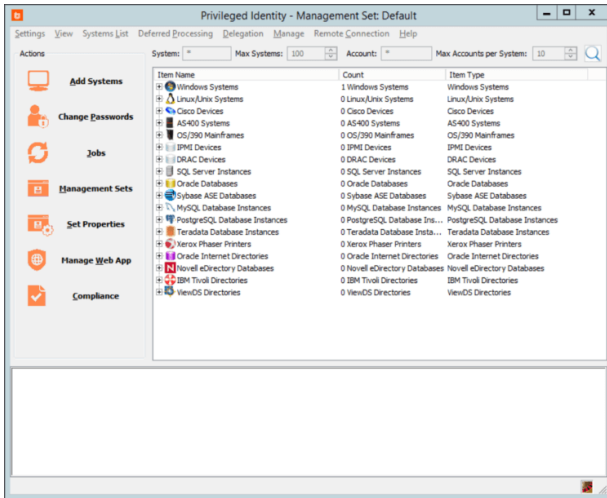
Privileged Identity - Management Set: Default

Settings View Systems List Deferred Processing Delegation Manage Remote Connection Help

Actions

Add Systems

Change Passwords

Jobs

Management Sets

Set Properties

Manage Web App

Compliance

System: * Max Systems: 100 Account: * Max Accounts per System: 10

| Item Name | Count | Item Type |
|---|---|---|
| Windows Systems | 1 Windows Systems | Windows Systems |
| Linux/Unix Systems | 0 Linux/Unix Systems | Linux/Unix Systems |
| Cisco Devices | 0 Cisco Devices | Cisco Devices |
| AS400 Systems | 0 AS400 Systems | AS400 Systems |
| OS/390 Mainframes | 0 OS/390 Mainframes | OS/390 Mainframes |
| IPMI Devices | 0 IPMI Devices | IPMI Devices |
| DRAC Devices | 0 DRAC Devices | DRAC Devices |
| SQL Server Instances | 0 SQL Server Instances | SQL Server Instances |
| Oracle Databases | 0 Oracle Databases | Oracle Databases |
| Sybase ASE Databases | 0 Sybase ASE Databases | Sybase ASE Databases |
| MySQL Database Instances | 0 MySQL Database Instances | MySQL Database Instances |
| PostgreSQL Database Instances | 0 PostgreSQL Database Ins... | PostgreSQL Database Instances |
| Teradata Database Instances | 0 Teradata Database Insta... | Teradata Database Instances |
| Xerox Phaser Printers | 0 Xerox Phaser Printers | Xerox Phaser Printers |
| Oracle Internet Directories | 0 Oracle Internet Directories | Oracle Internet Directories |
| Novell eDirectory Databases | 0 Novell eDirectory Databases | Novell eDirectory Databases |
| IBM Tivoli Directories | 0 IBM Tivoli Directories | IBM Tivoli Directories |
| ViewDS Directories | 0 ViewDS Directories | ViewDS Directories |